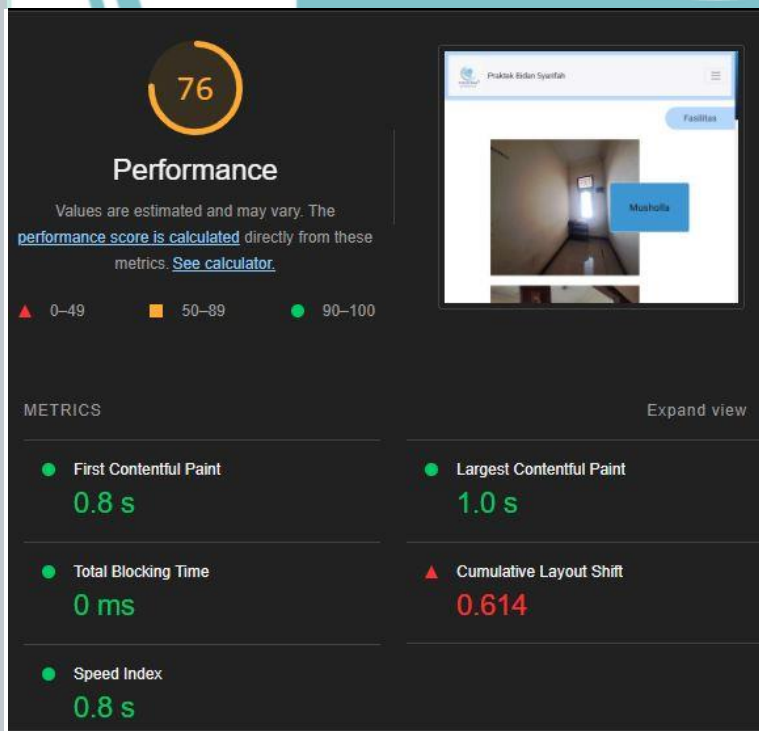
76

Performance

Values are estimated and may vary. The performance score is calculated directly from these metrics. See calculator.

0–49 50–89 90–100

Praktek Bidan Syarifah

Fasilitas

Musholla

METRICS

Expand view

First Contentful Paint
0.8 s

Largest Contentful Paint
1.0 s

Total Blocking Time
0 ms

Cumulative Layout Shift
0.614

Speed Index
0.8 s